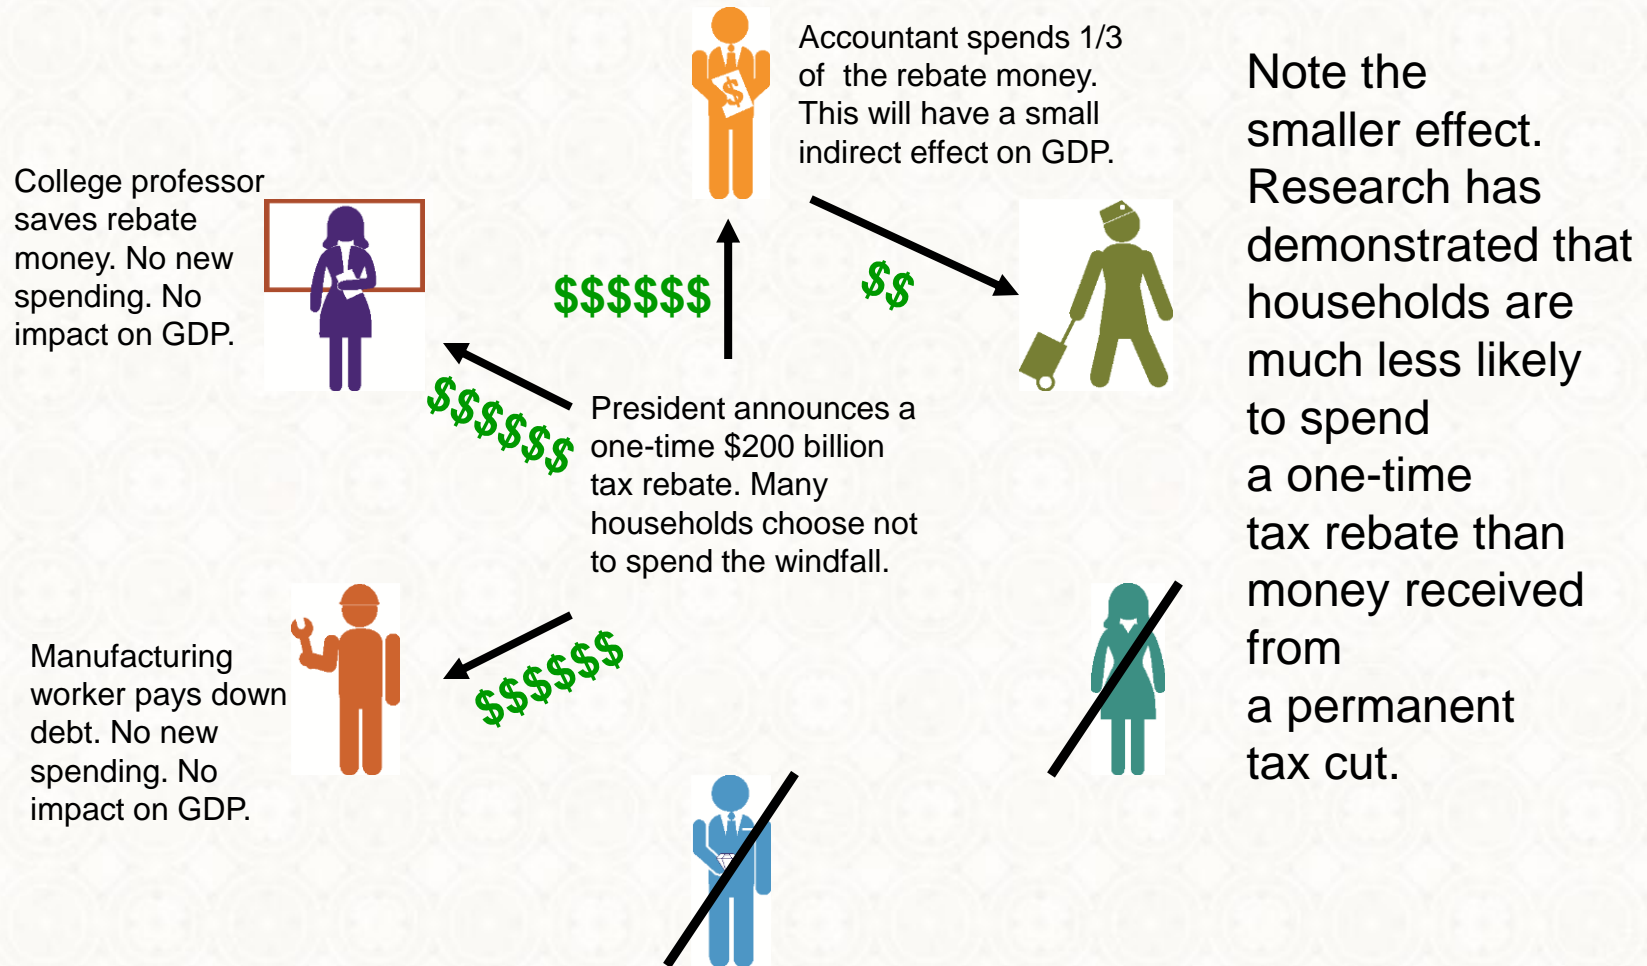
Accountant spends 1/3 of the rebate money. This will have a small indirect effect on GDP.

College professor saves rebate money. No new spending. No impact on GDP.

$$$$$$

$$

$$$$$$

President announces a one-time $200 billion tax rebate. Many households choose not to spend the windfall.

Manufacturing worker pays down debt. No new spending. No impact on GDP.

$$$$$$

$

Note the smaller effect. Research has demonstrated that households are much less likely to spend a one-time tax rebate than money received from a permanent tax cut.